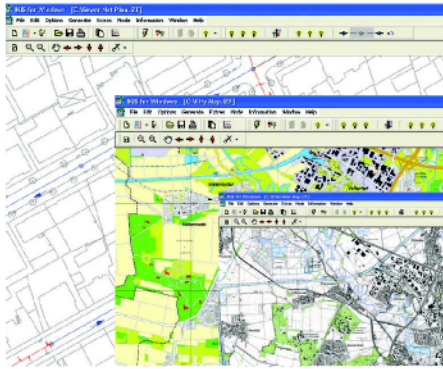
IKIS for Windows - [C:\Sewer-Net Plan.ZT]
File Edit Options Generate Scenes Mode Information Window Help

IKIS for Windows - [C:\City Map.ZT]
File Edit Options Generate Extras Mode Information Window Help

IKIS for Windows - [C:\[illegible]]
File Edit Options Generate Extras Mode Information Window Help